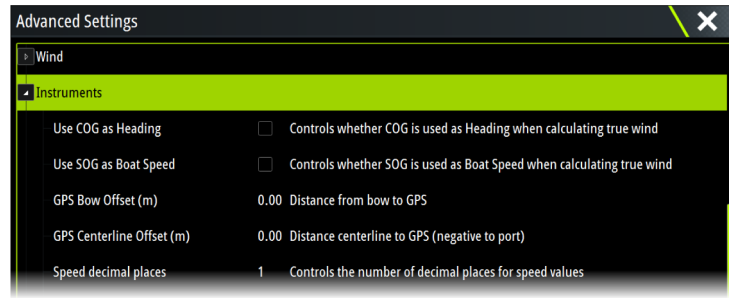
Advanced Settings

Wind

Instruments

| | | |
|---|---|---|
| Use COG as Heading | | Controls whether COG is used as Heading when calculating true wind |
| Use SOG as Boat Speed | | Controls whether SOG is used as Boat Speed when calculating true wind |
| GPS Bow Offset (m) | 0.00 | Distance from bow to GPS |
| GPS Centerline Offset (m) | 0.00 | Distance centerline to GPS (negative to port) |
| Speed decimal places | 1 | Controls the number of decimal places for speed values |